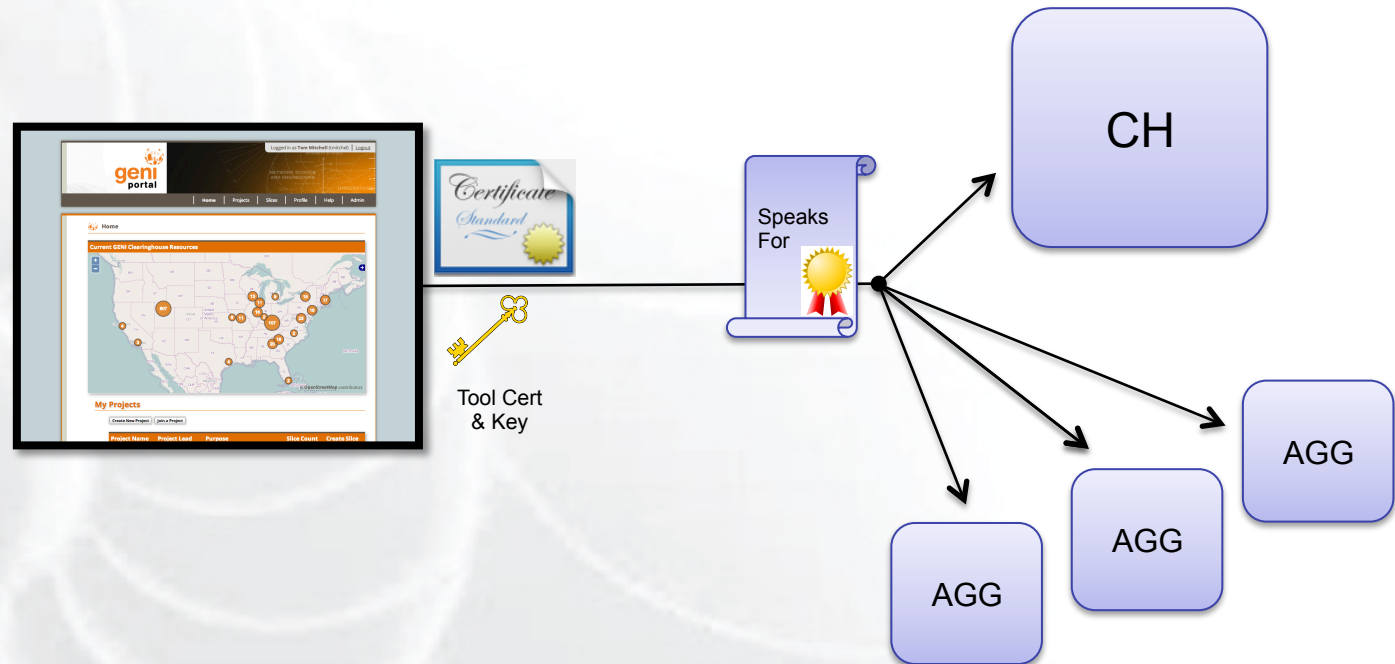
Logged in as Tom Mitchell (tmitchel) | Logout

geni portal

Home | Projects | Slices | Profile | Help | Admin

Home

Current GENI Clearinghouse Resources

My Projects

Create New Project | Join a Project

Project Name | Project Lead | Purpose | Slice Count | Create Slice

Certificate Standard

Tool Cert & Key

Speaks For

CH

AGG

AGG

AGG